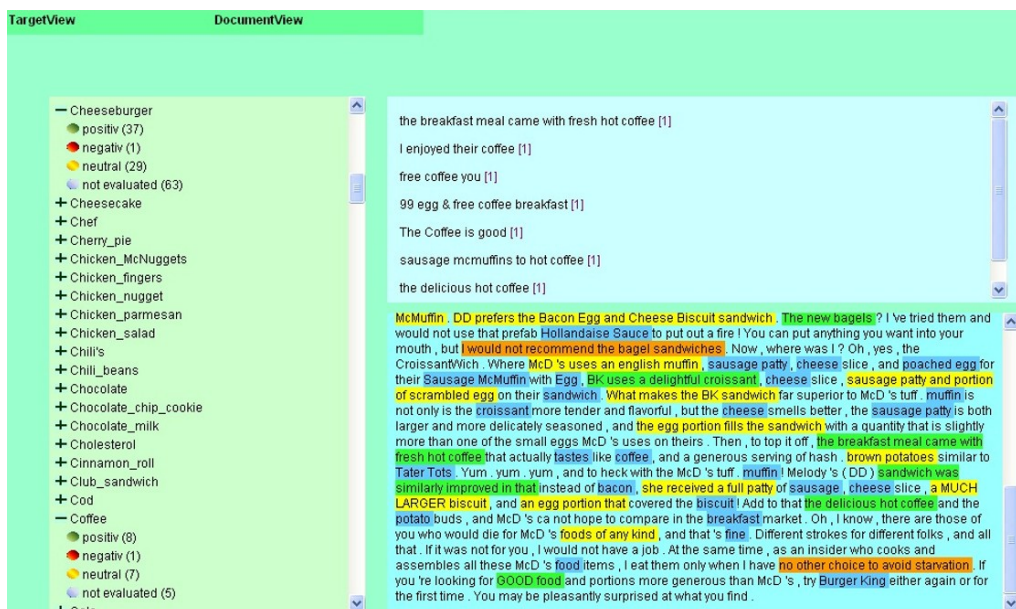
TargetView DocumentView

− Cheeseburger
positiv (37)
negativ (1)
neutral (29)
not evaluated (63)
+ Cheesecake
+ Chef
+ Cherry_pie
+ Chicken_McNuggets
+ Chicken_fingers
+ Chicken_nugget
+ Chicken_parmesan
+ Chicken_salad
+ Chili's
+ Chili_beans
+ Chocolate
+ Chocolate_chip_cookie
+ Chocolate_milk
+ Cholesterol
+ Cinnamon_roll
+ Club_sandwich
+ Cod
− Coffee
positiv (8)
negativ (1)
neutral (7)
not evaluated (5)

the breakfast meal came with fresh hot coffee [1]

I enjoyed their coffee [1]

free coffee you [1]

99 egg & free coffee breakfast [1]

The Coffee is good [1]

sausage mcmuffins to hot coffee [1]

the delicious hot coffee [1]

McMuffin . DD prefers the Bacon Egg and Cheese Biscuit sandwich . The new bagels ? I 've tried them and would not use that prefab Hollandaise Sauce to put out a fire ! You can put anything you want into your mouth , but I would not recommend the bagel sandwiches . Now , where was I ? Oh , yes , the CroissantWich . Where McD 's uses an english muffin , sausage patty , cheese slice , and poached egg for their Sausage McMuffin with Egg , BK uses a delightful croissant , cheese slice , sausage patty and portion of scrambled egg on their sandwich . What makes the BK sandwich far superior to McD 's tuff . muffin is not only is the croissant more tender and flavorful , but the cheese smells better , the sausage patty is both larger and more delicately seasoned , and the egg portion fills the sandwich with a quantity that is slightly more than one of the small eggs McD 's uses on theirs . Then , to top it off , the breakfast meal came with fresh hot coffee that actually tastes like coffee , and a generous serving of hash . brown potatoes similar to Tater Tots . Yum . yum . yum , and to heck with the McD 's tuff . muffin ! Melody 's ( DD ) sandwich was similarly improved in that instead of bacon , she received a full patty of sausage , cheese slice , a MUCH LARGER biscuit , and an egg portion that covered the biscuit ! Add to that the delicious hot coffee and the potato buds , and McD 's ca not hope to compare in the breakfast market . Oh , I know , there are those of you who would die for McD 's foods of any kind , and that 's fine . Different strokes for different folks , and all that . If it was not for you , I would not have a job . At the same time , as an insider who cooks and assembles all these McD 's food items , I eat them only when I have no other choice to avoid starvation . If you 're looking for GOOD food and portions more generous than McD 's , try Burger King either again or for the first time . You may be pleasantly surprised at what you find .